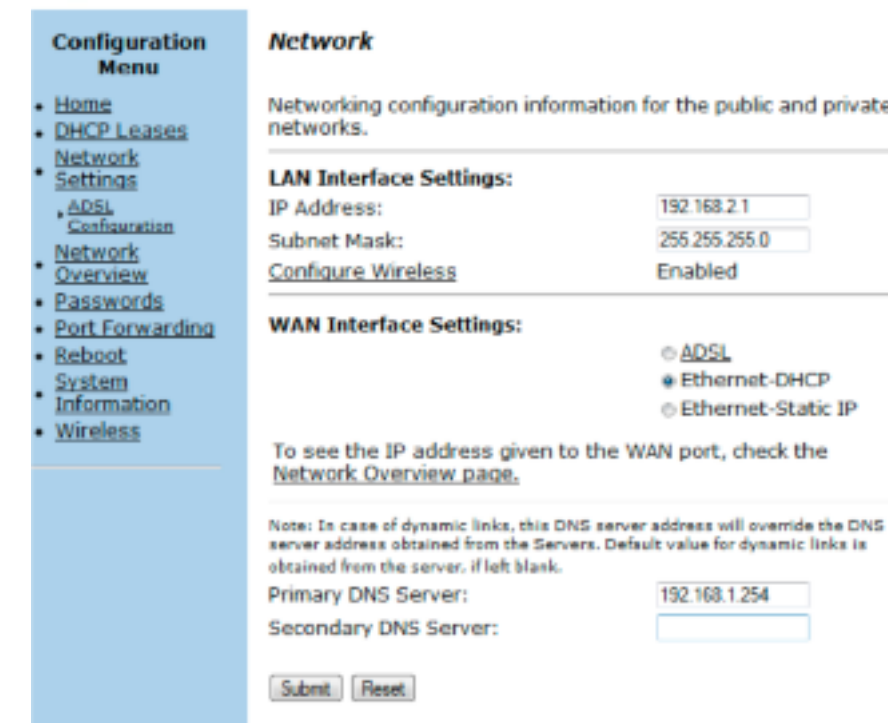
Configuration Menu

- Home
- DHCP Leases
- Network Settings
  - ADSL Configuration
- Network Overview
- Passwords
- Port Forwarding
- Reboot
- System Information
- Wireless

Network

Networking configuration information for the public and private networks.

LAN Interface Settings:

IP Address: 192.168.2.1

Subnet Mask: 255.255.255.0

Configure Wireless Enabled

WAN Interface Settings:

ADSL

Ethernet-DHCP

Ethernet-Static IP

To see the IP address given to the WAN port, check the Network Overview page.

Note: In case of dynamic links, this DNS server address will override the DNS server address obtained from the Servers. Default value for dynamic links is obtained from the server, if left blank.

Primary DNS Server: 192.168.1.254

Secondary DNS Server:

Submit Reset